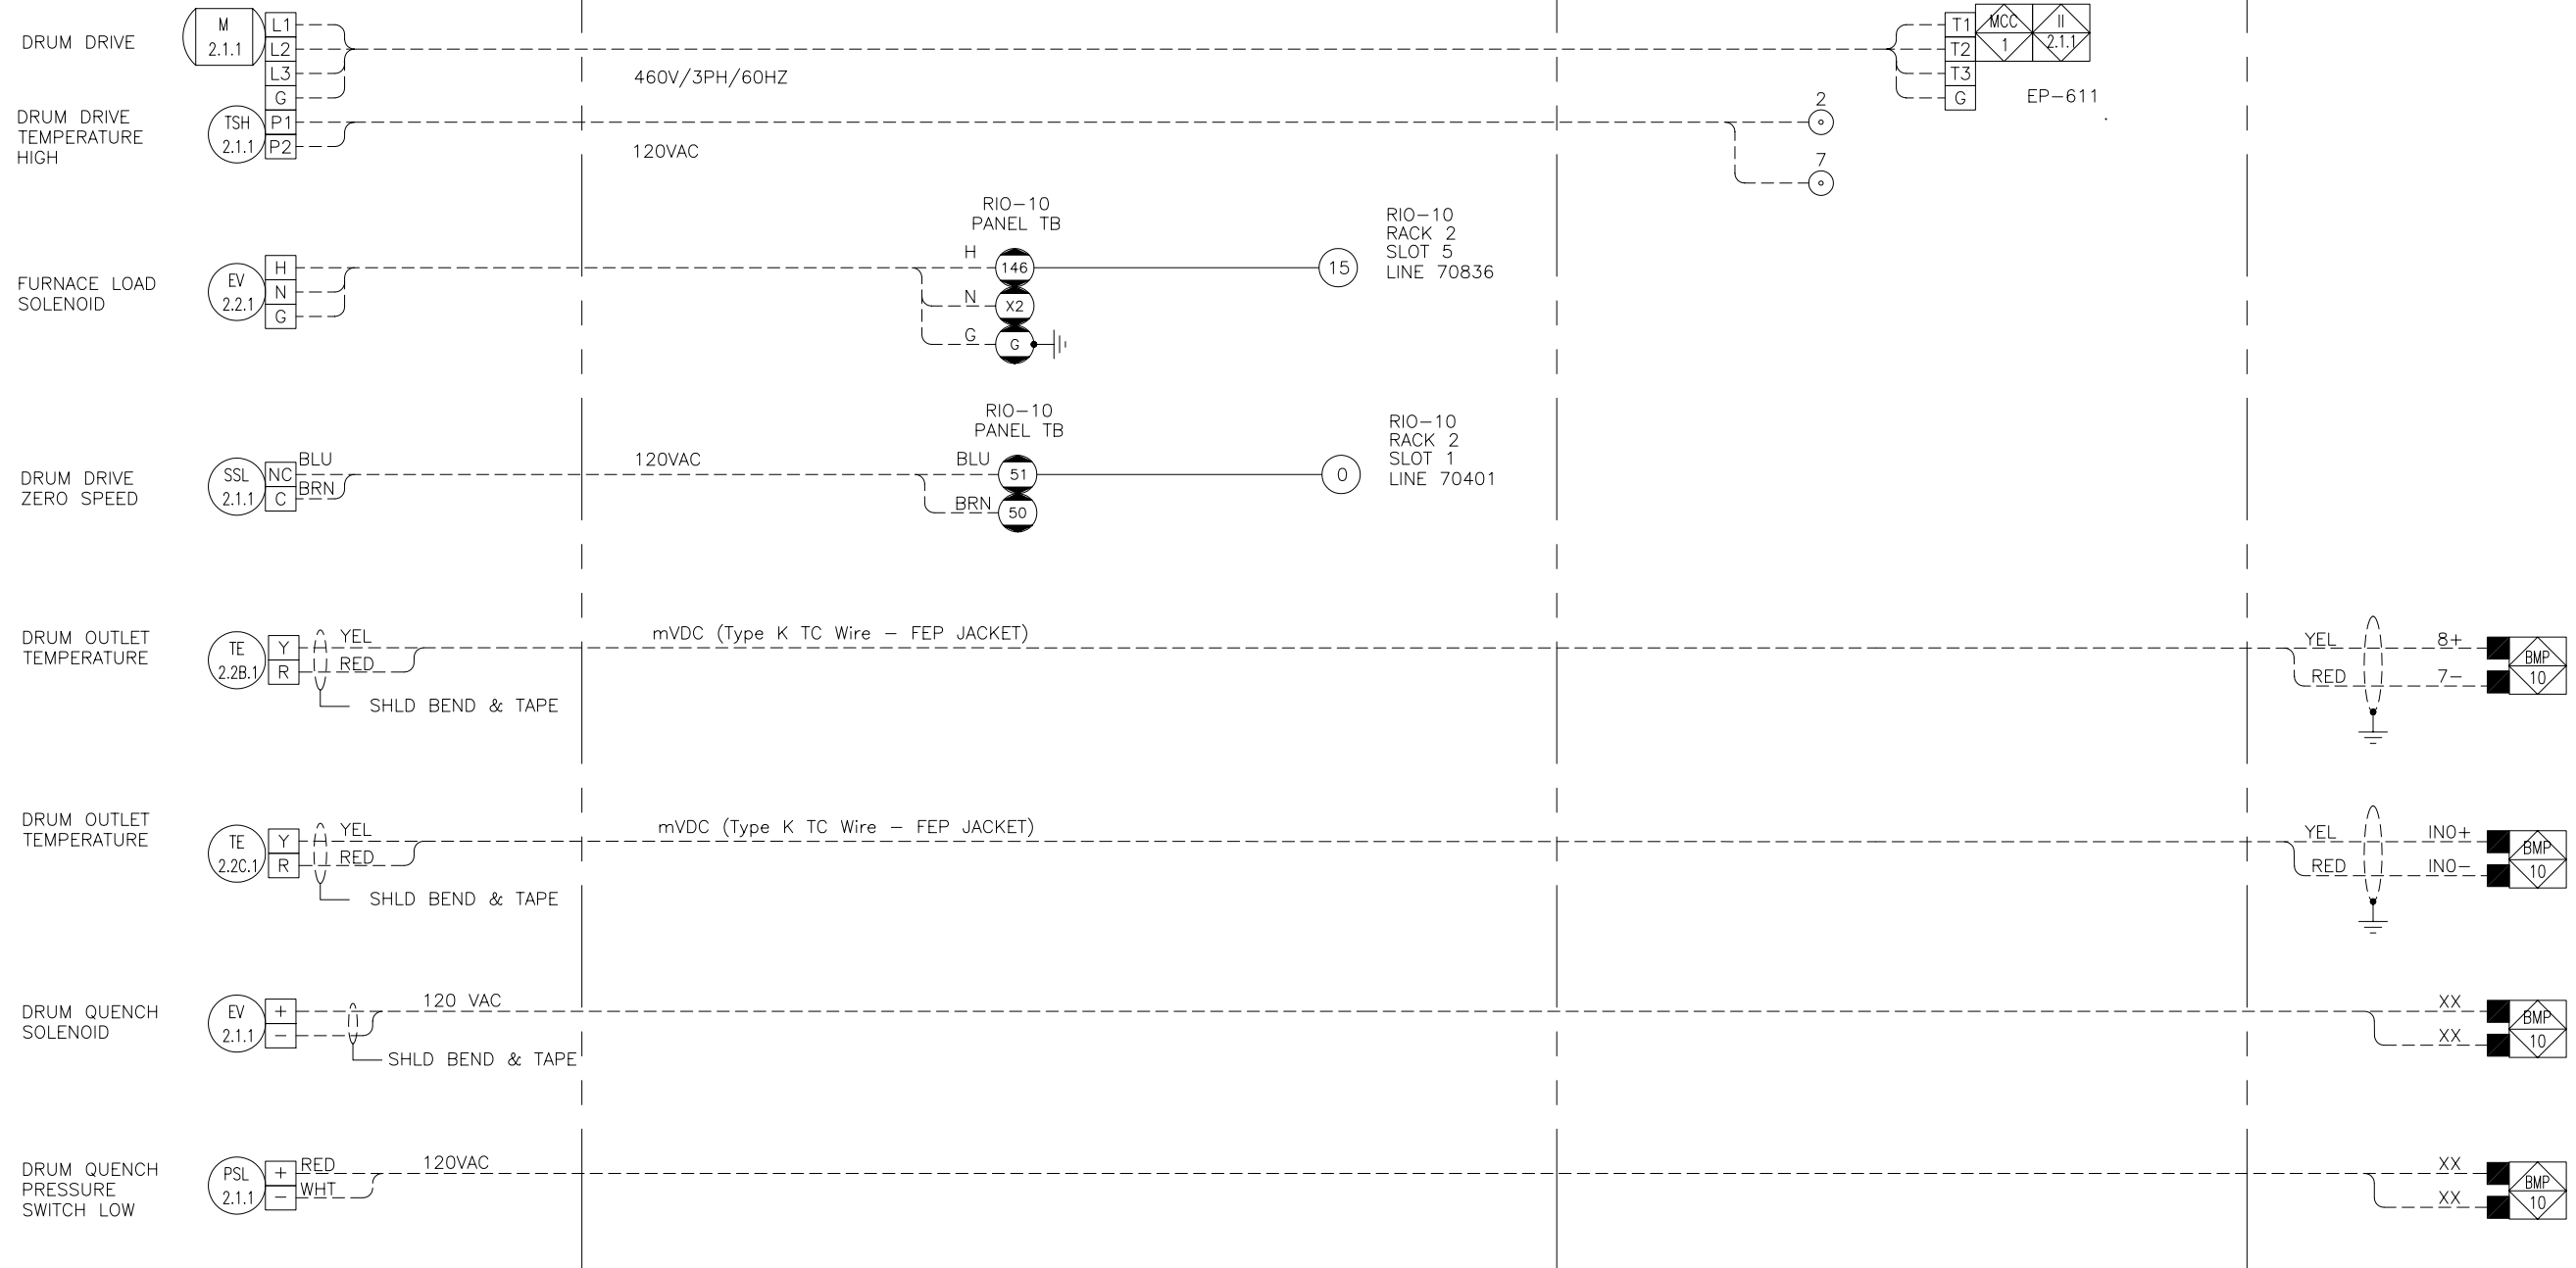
DRUM DRIVE
M
2.1.1
L1
L2
L3
G
460V/3PH/60HZ
T1
T2
T3
G
MCC
1
II
2.1.1
EP-611

DRUM DRIVE TEMPERATURE HIGH
TSH
2.1.1
P1
P2
120VAC
2
7

RIO-10
PANEL TB
RIO-10
RACK 2
SLOT 5
LINE 70836

FURNACE LOAD SOLENOID
EV
2.2.1
H
N
G
H
146
N
X2
G
G
15

RIO-10
PANEL TB
RIO-10
RACK 2
SLOT 1
LINE 70401

DRUM DRIVE ZERO SPEED
SSL
2.1.1
NC
C
BLU
BRN
120VAC
BLU
51
BRN
50
0

DRUM OUTLET TEMPERATURE
TE
2.2B.1
Y
R
YEL
RED
SHLD BEND & TAPE
mVDC (Type K TC Wire – FEP JACKET)
YEL
RED
8+
7–
BMP
10

DRUM OUTLET TEMPERATURE
TE
2.2C.1
Y
R
YEL
RED
SHLD BEND & TAPE
mVDC (Type K TC Wire – FEP JACKET)
YEL
RED
IN0+
IN0–
BMP
10

DRUM QUENCH SOLENOID
EV
2.1.1
+
–
120 VAC
SHLD BEND & TAPE
XX
XX
BMP
10

DRUM QUENCH PRESSURE SWITCH LOW
PSL
2.1.1
+
–
RED
WHT
120VAC
XX
XX
BMP
10